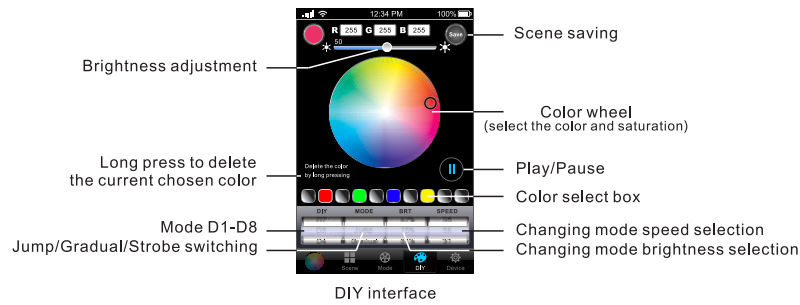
12:34 PM 100%

R 255 G 255 B 255 Save

50

Scene saving

Brightness adjustment

Color wheel
(select the color and saturation)

Delete the color by long pressing

Long press to delete the current chosen color

Play/Pause

Color select box

DIY MODE BRT SPEED

Mode D1-D8

Changing mode speed selection

Jump/Gradual/Strobe switching

Changing mode brightness selection

Scene Mode DIY Device

DIY interface